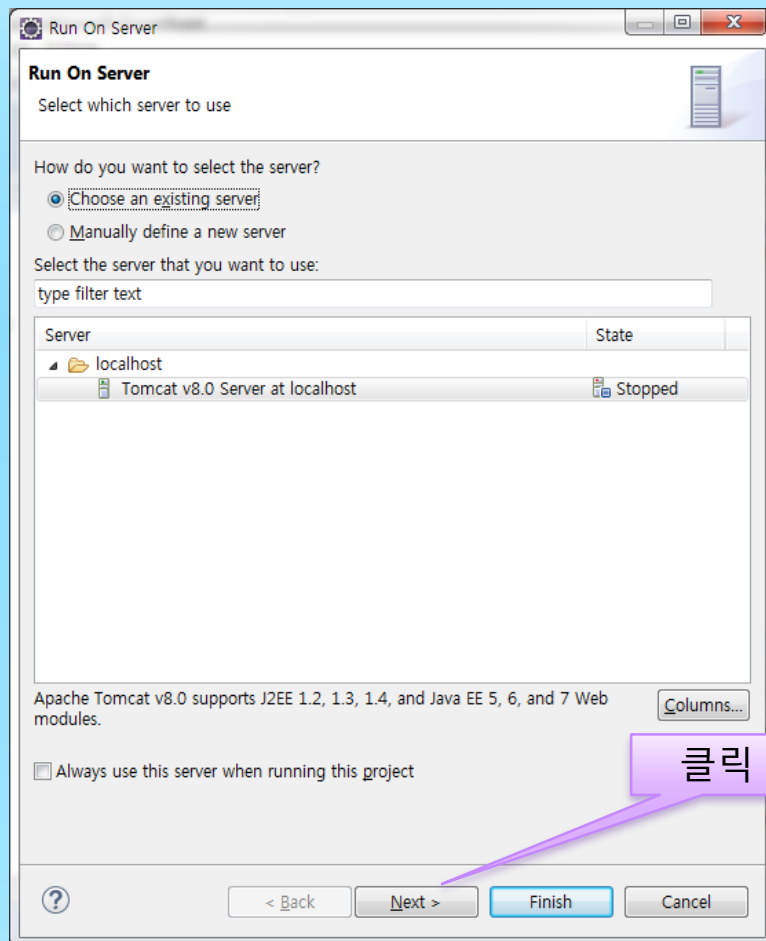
Run On Server

Run On Server

Select which server to use

How do you want to select the server?

Choose an existing server

Manually define a new server

Select the server that you want to use:

type filter text

| Server | State |
|---|---|
| localhost | |
| Tomcat v8.0 Server at localhost | Stopped |

Apache Tomcat v8.0 supports J2EE 1.2, 1.3, 1.4, and Java EE 5, 6, and 7 Web modules.

Columns...

Always use this server when running this project

클릭

?

< Back

Next >

Finish

Cancel